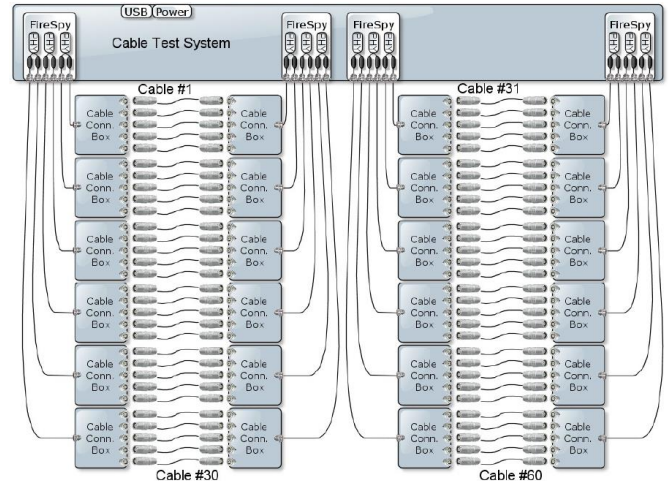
USB Power

FireSpy

Cable Test System

FireSpy

FireSpy

FireSpy

Cable #1

Cable #31

Cable Conn. Box

Cable Conn. Box

Cable Conn. Box

Cable Conn. Box

Cable Conn. Box

Cable Conn. Box

Cable Conn. Box

Cable Conn. Box

Cable Conn. Box

Cable Conn. Box

Cable Conn. Box

Cable Conn. Box

Cable Conn. Box

Cable Conn. Box

Cable Conn. Box

Cable Conn. Box

Cable Conn. Box

Cable Conn. Box

Cable Conn. Box

Cable Conn. Box

Cable Conn. Box

Cable Conn. Box

Cable Conn. Box

Cable Conn. Box

Cable #30

Cable #60